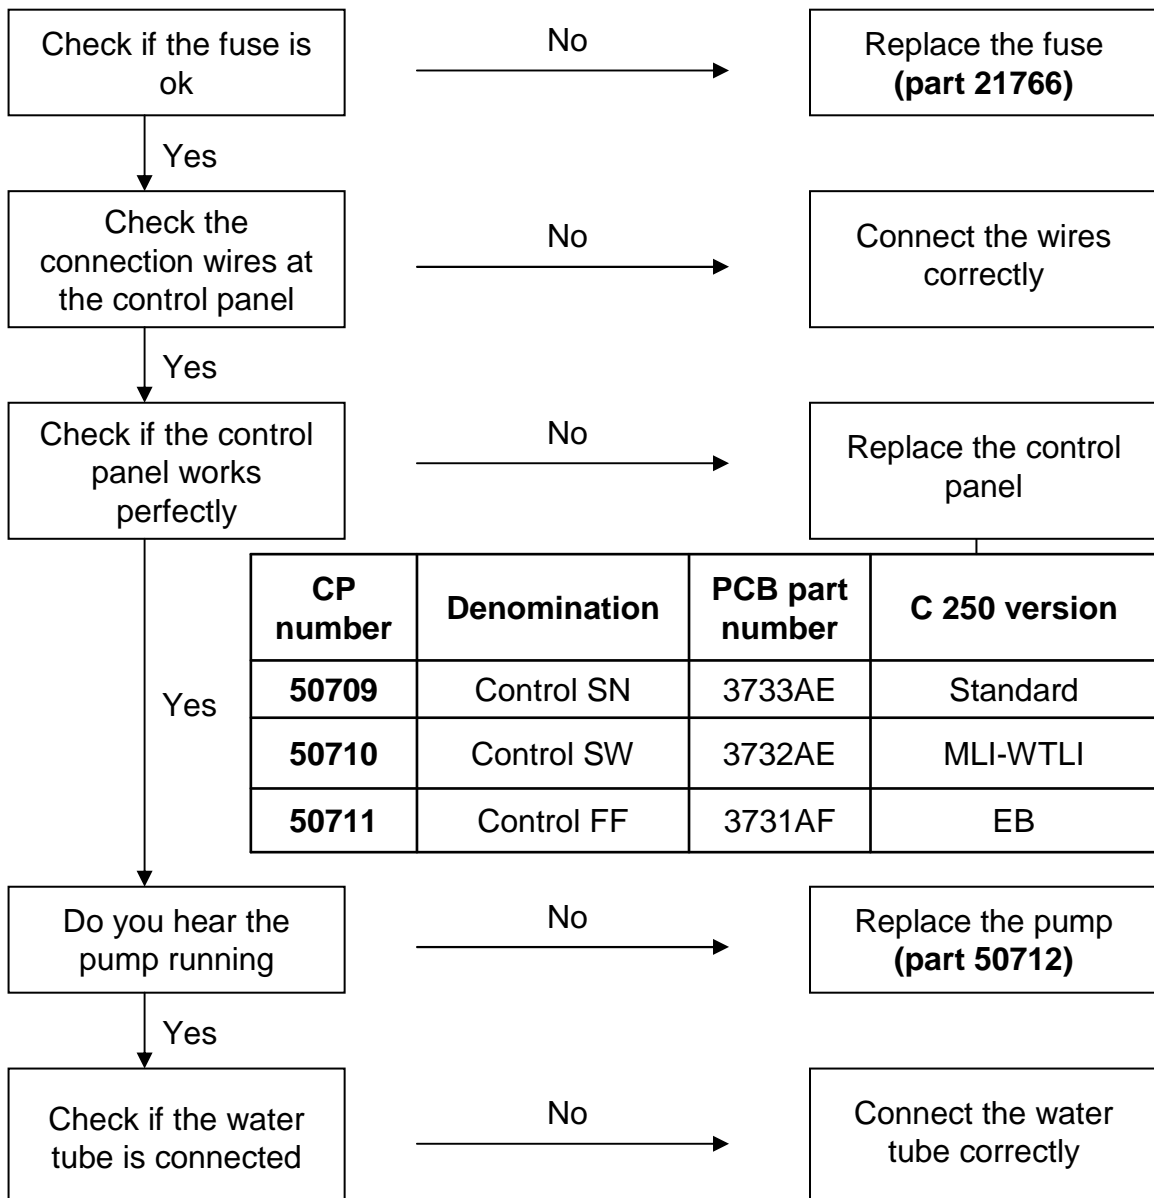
Check if the fuse is ok

No

Replace the fuse **(part 21766)**

Yes

Check the connection wires at the control panel

No

Connect the wires correctly

Yes

Check if the control panel works perfectly

No

Replace the control panel

| **CP number** | **Denomination** | **PCB part number** | **C 250 version** |
|---|---|---|---|
| **50709** | Control SN | 3733AE | Standard |
| **50710** | Control SW | 3732AE | MLI-WTLI |
| **50711** | Control FF | 3731AF | EB |

Yes

Do you hear the pump running

No

Replace the pump **(part 50712)**

Yes

Check if the water tube is connected

No

Connect the water tube correctly